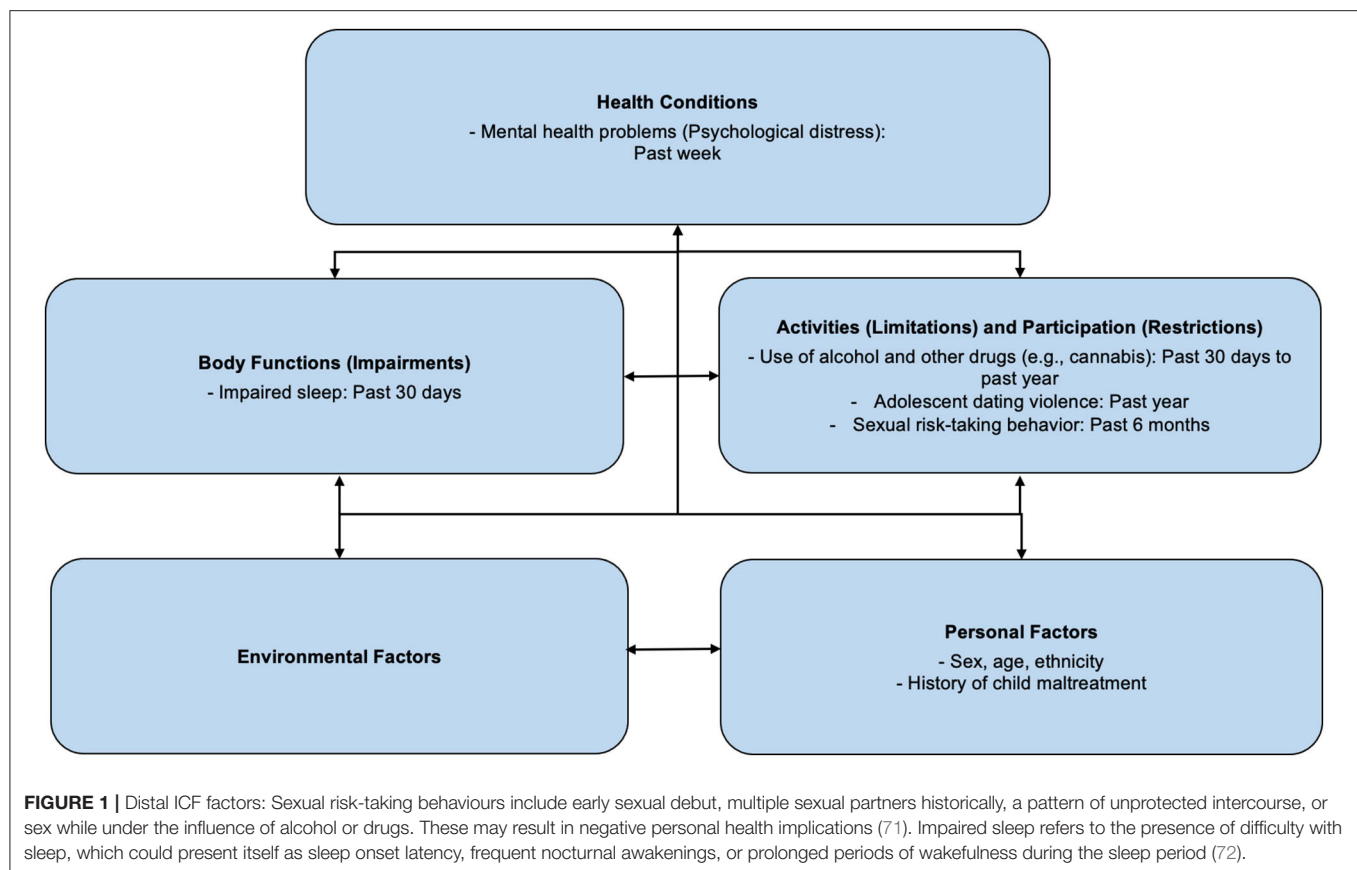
Health Conditions
- Mental health problems (Psychological distress): Past week

Body Functions (Impairments)
- Impaired sleep: Past 30 days

Activities (Limitations) and Participation (Restrictions)
- Use of alcohol and other drugs (e.g., cannabis): Past 30 days to past year
- Adolescent dating violence: Past year
- Sexual risk-taking behavior: Past 6 months

Environmental Factors

Personal Factors
- Sex, age, ethnicity
- History of child maltreatment

FIGURE 1 | Distal ICF factors: Sexual risk-taking behaviours include early sexual debut, multiple sexual partners historically, a pattern of unprotected intercourse, or sex while under the influence of alcohol or drugs. These may result in negative personal health implications (71). Impaired sleep refers to the presence of difficulty with sleep, which could present itself as sleep onset latency, frequent nocturnal awakenings, or prolonged periods of wakefulness during the sleep period (72).